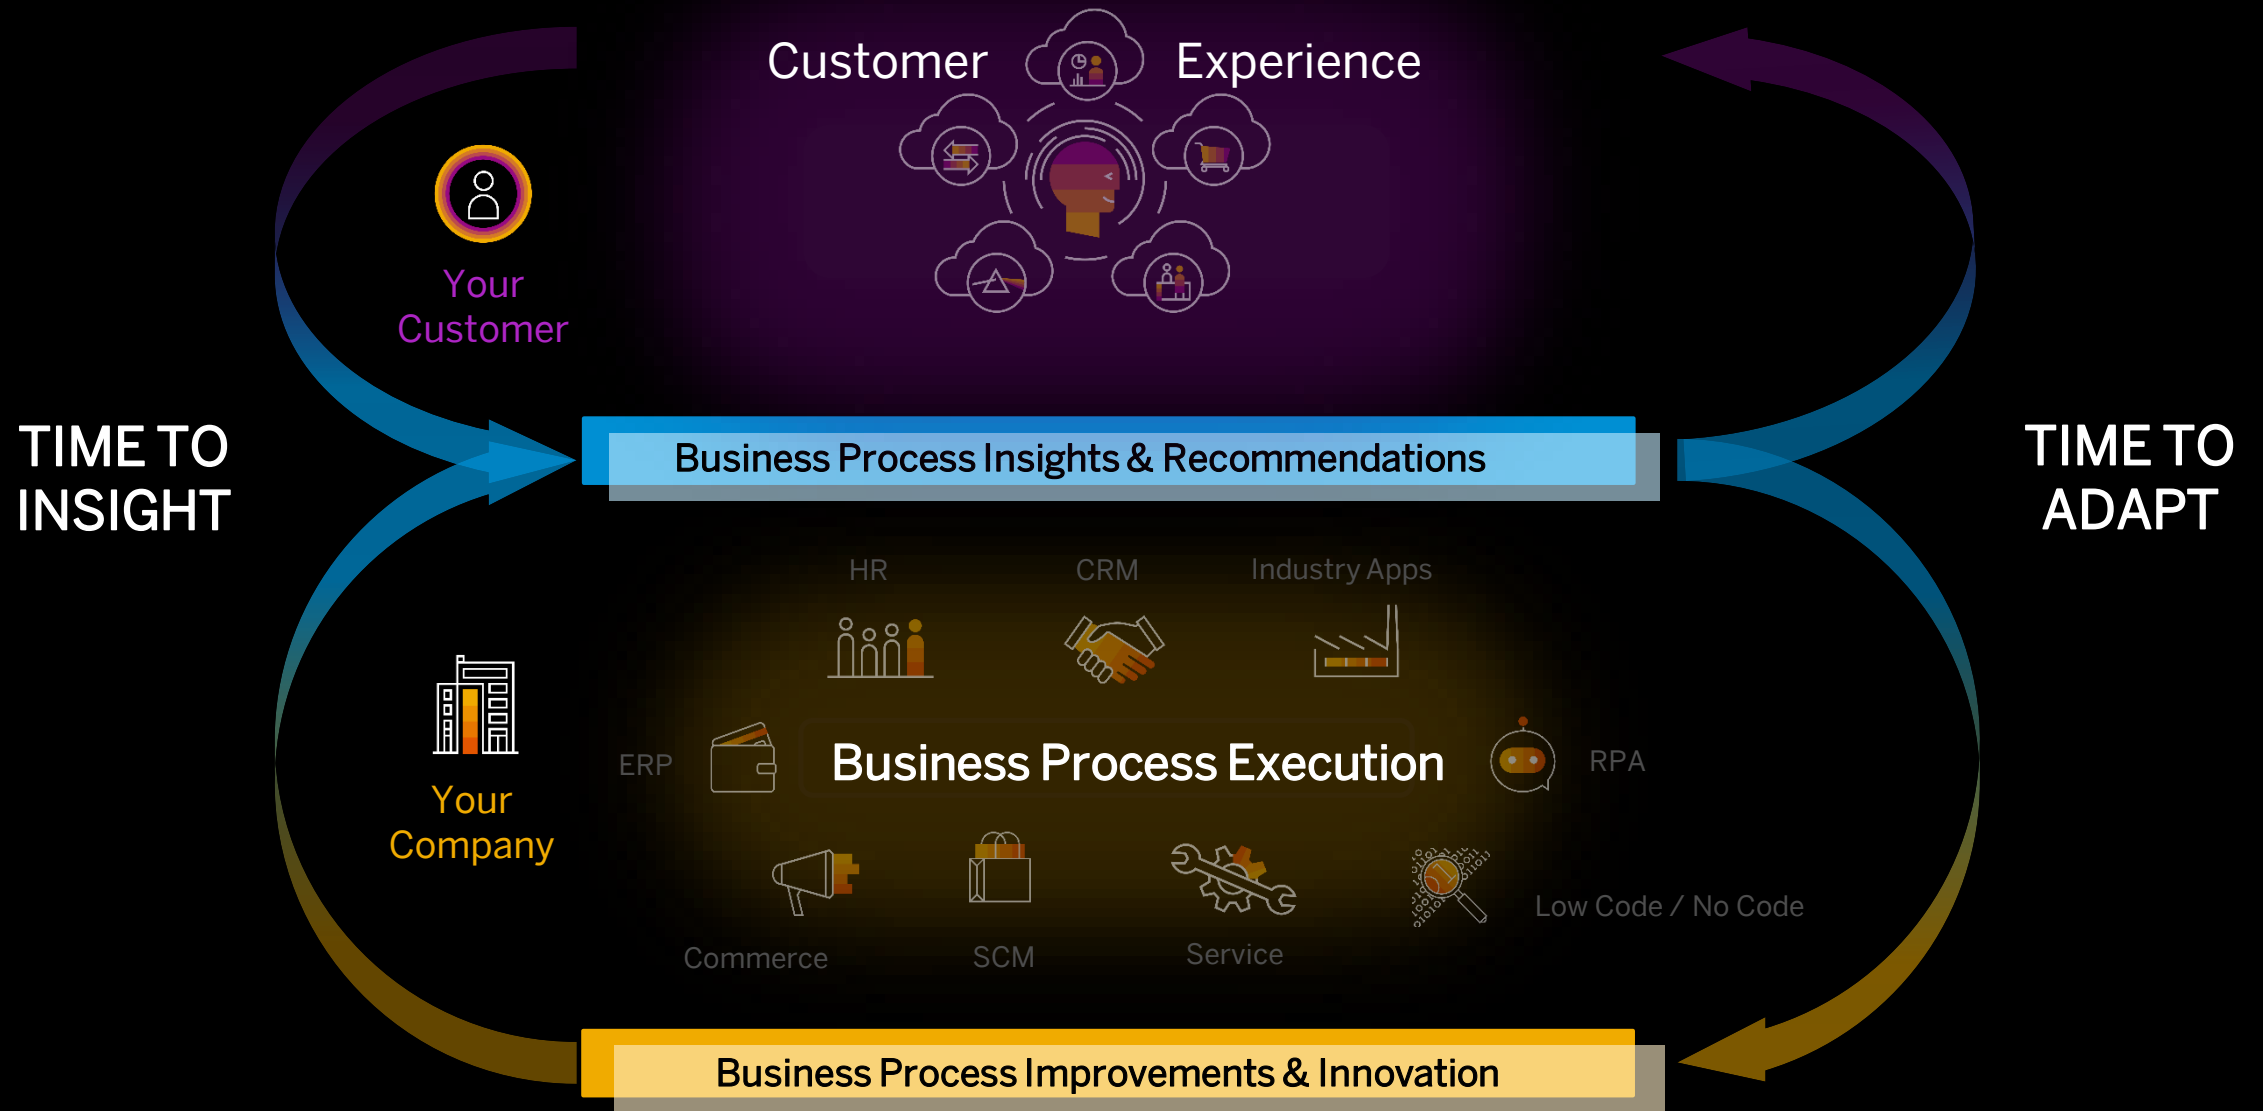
Customer Experience

Your Customer

TIME TO INSIGHT

Business Process Insights & Recommendations

TIME TO ADAPT

HR

CRM

Industry Apps

ERP

Business Process Execution

RPA

Your Company

Commerce

SCM

Service

Low Code / No Code

Business Process Improvements & Innovation